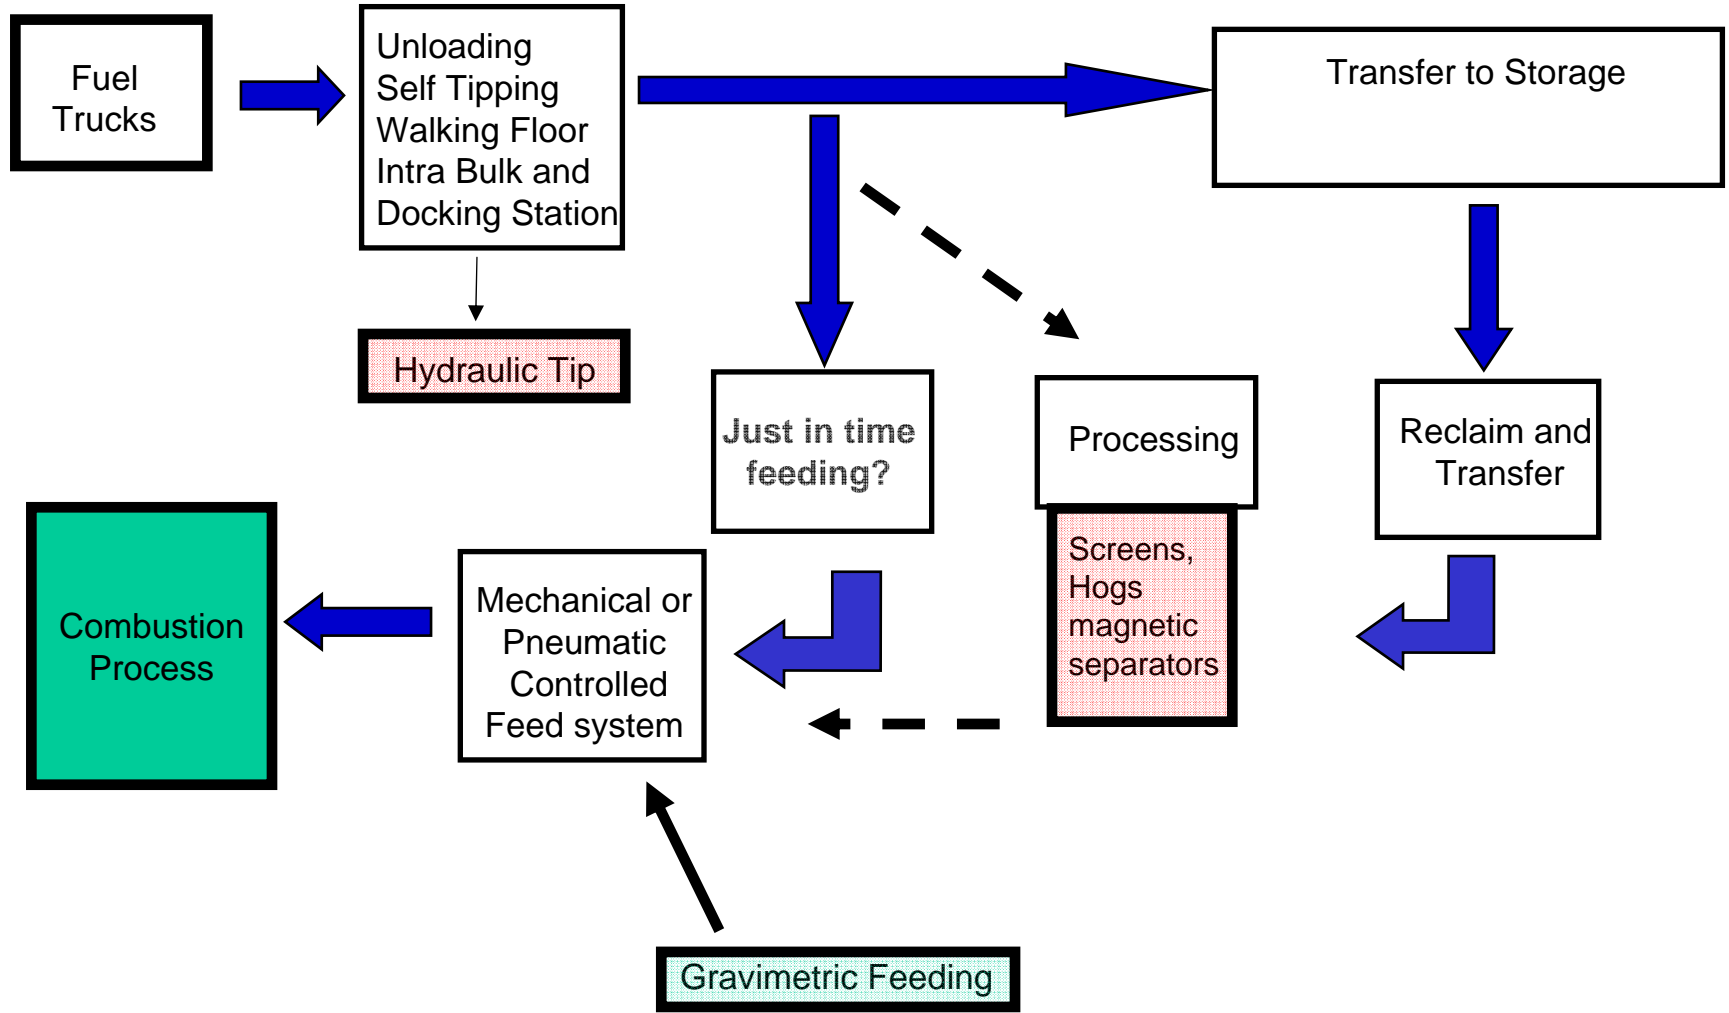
Fuel Trucks

Unloading
Self Tipping
Walking Floor
Intra Bulk and
Docking Station

Transfer to Storage

Hydraulic Tip

Just in time feeding?

Processing

Reclaim and Transfer

Screens, Hogs magnetic separators

Combustion Process

Mechanical or Pneumatic Controlled Feed system

Gravimetric Feeding